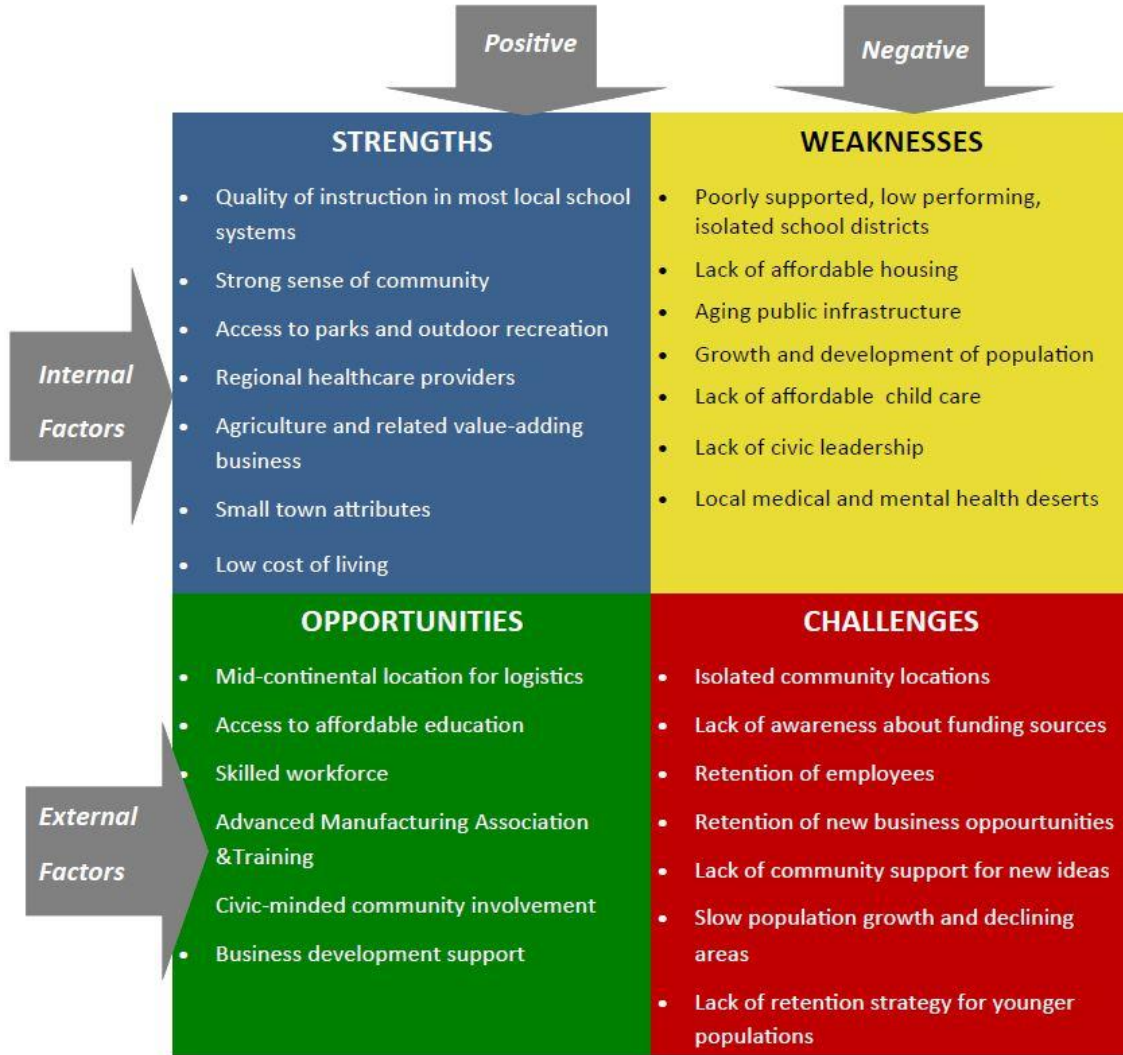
Positive

Negative

Internal Factors

External Factors

STRENGTHS

- Quality of instruction in most local school systems
- Strong sense of community
- Access to parks and outdoor recreation
- Regional healthcare providers
- Agriculture and related value-adding business
- Small town attributes
- Low cost of living

WEAKNESSES

- Poorly supported, low performing, isolated school districts
- Lack of affordable housing
- Aging public infrastructure
- Growth and development of population
- Lack of affordable child care
- Lack of civic leadership
- Local medical and mental health deserts

OPPORTUNITIES

- Mid-continental location for logistics
- Access to affordable education
- Skilled workforce
- Advanced Manufacturing Association &Training
- Civic-minded community involvement
- Business development support

CHALLENGES

- Isolated community locations
- Lack of awareness about funding sources
- Retention of employees
- Retention of new business oppourtunities
- Lack of community support for new ideas
- Slow population growth and declining areas
- Lack of retention strategy for younger populations